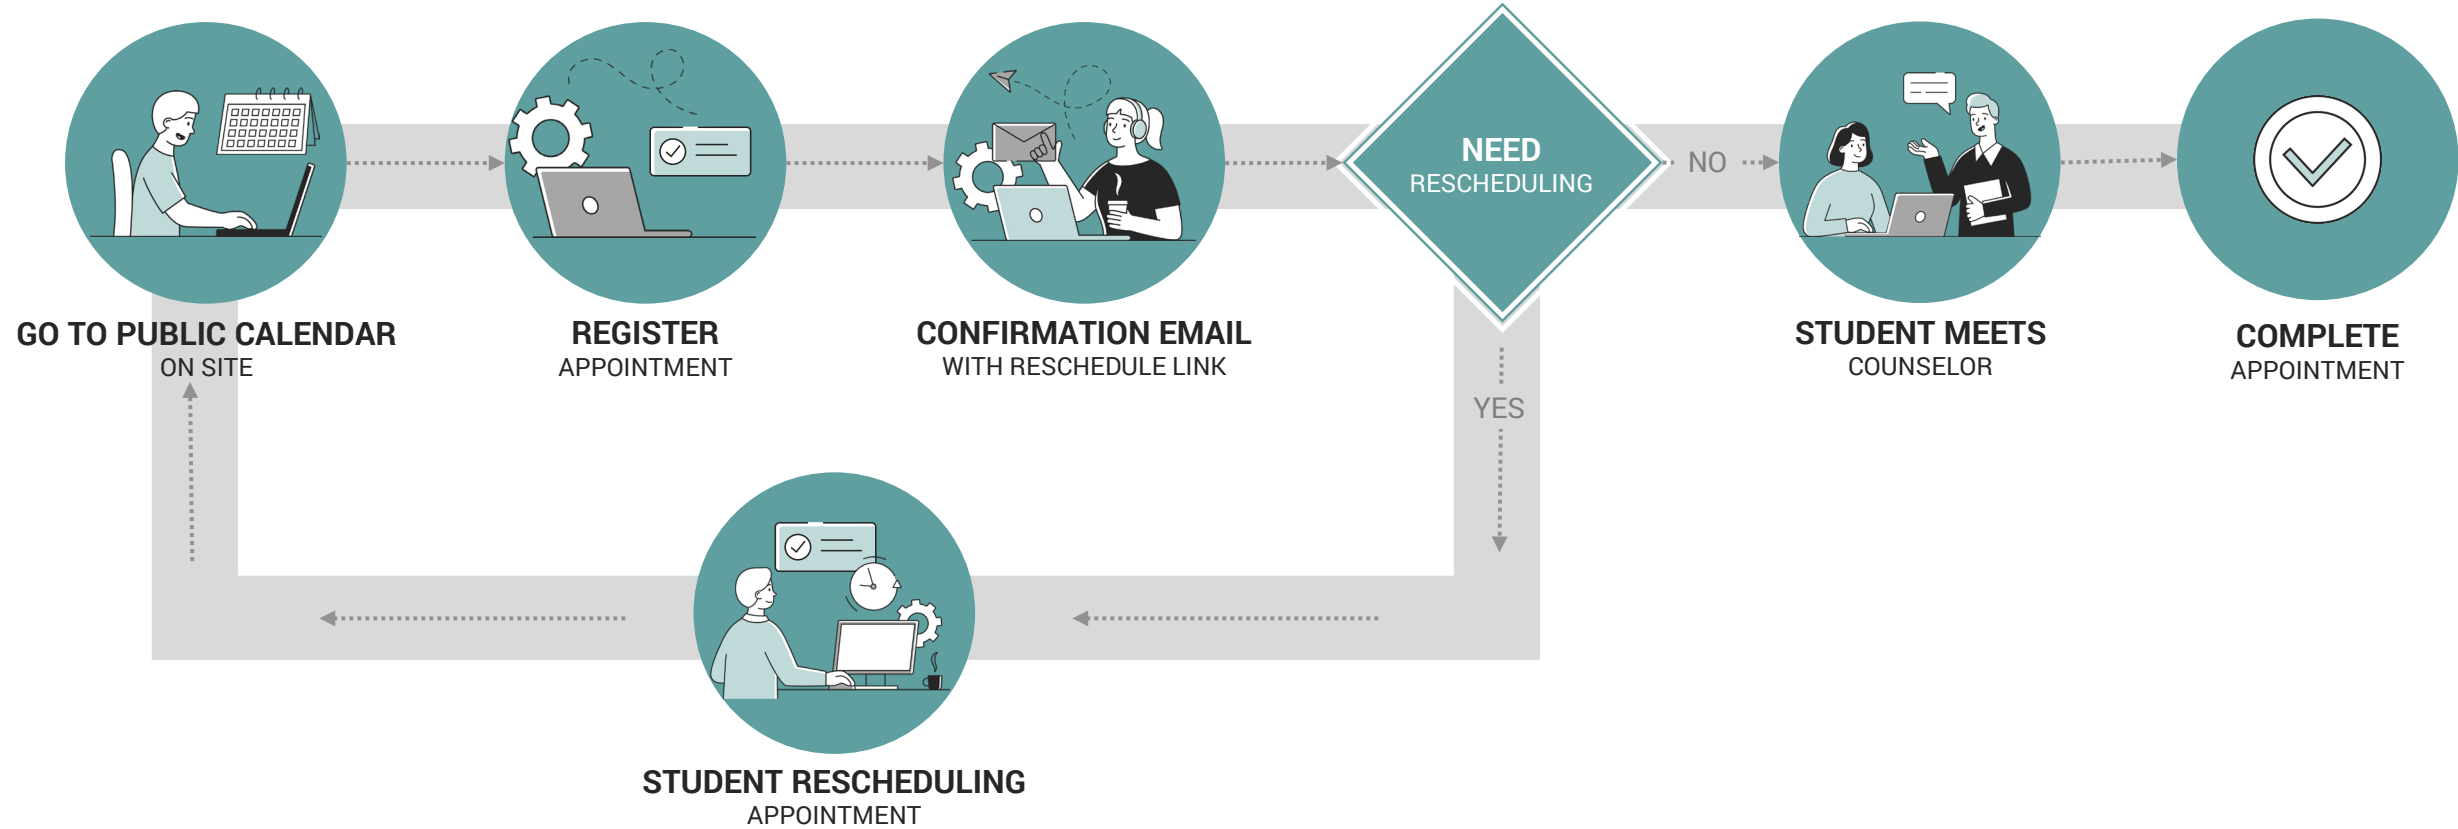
GO TO PUBLIC CALENDAR
ON SITE

REGISTER
APPOINTMENT

CONFIRMATION EMAIL
WITH RESCHEDULE LINK

NEED
RESCHEDULING

NO

STUDENT MEETS
COUNSELOR

COMPLETE
APPOINTMENT

YES

STUDENT RESCHEDULING
APPOINTMENT